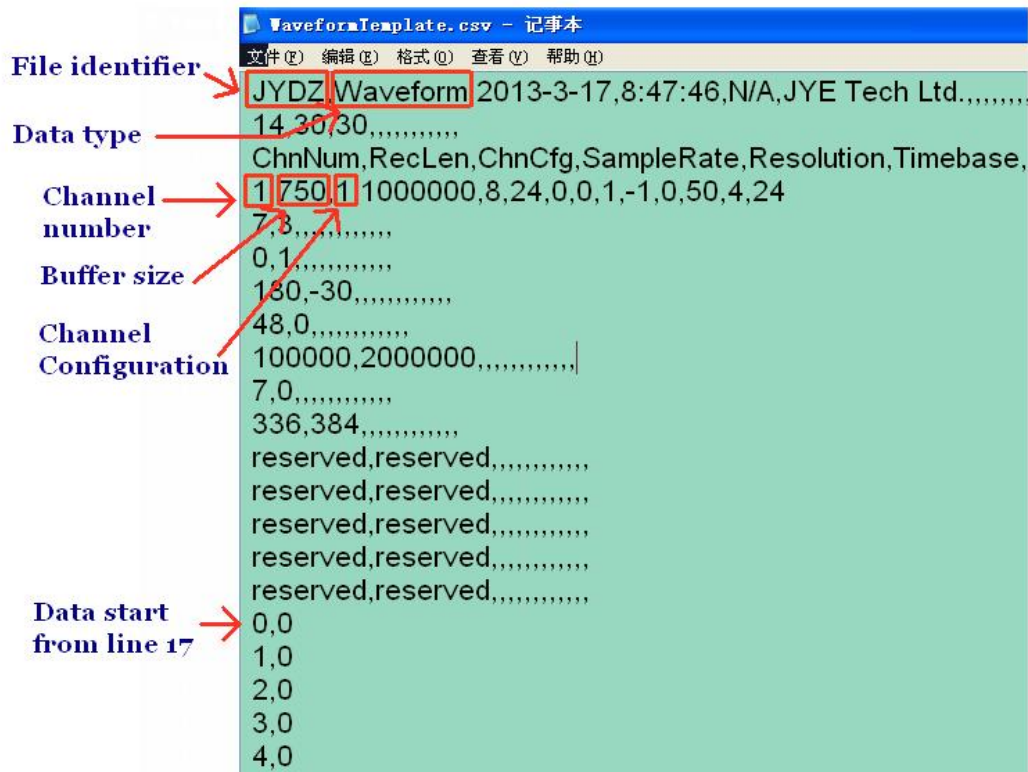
WaveformTemplate.csv - 记事本

文件(F) 编辑(E) 格式(O) 查看(V) 帮助(H)

File identifier

Data type

Channel number

Buffer size

Channel Configuration

Data start from line 17

JYDZ,Waveform,2013-3-17,8:47:46,N/A,JYE Tech Ltd.,,,,,,,
14,30,30,,,,,,,,,,
ChnNum,RecLen,ChnCfg,SampleRate,Resolution,Timebase,
1,750,1,1000000,8,24,0,0,1,-1,0,50,4,24
7,8,,,,,,,,,,,
0,1,,,,,,,,,,,
180,-30,,,,,,,,,,,
48,0,,,,,,,,,,,
100000,2000000,,,,,,,,,,,
7,0,,,,,,,,,,,
336,384,,,,,,,,,,,
reserved,reserved,,,,,,,,,,,
reserved,reserved,,,,,,,,,,,
reserved,reserved,,,,,,,,,,,
reserved,reserved,,,,,,,,,,,
reserved,reserved,,,,,,,,,,,
0,0
1,0
2,0
3,0
4,0